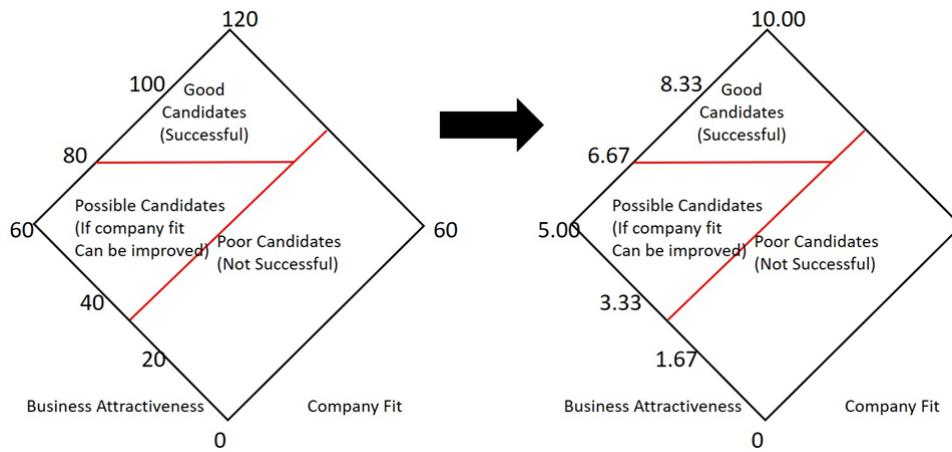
120
100
Good Candidates (Successful)
80
Possible Candidates (If company fit Can be improved)
60
Poor Candidates (Not Successful)
60
40
20
Business Attractiveness
Company Fit
0

10.00
8.33
Good Candidates (Successful)
6.67
Possible Candidates (If company fit Can be improved)
5.00
Poor Candidates (Not Successful)
3.33
1.67
Business Attractiveness
Company Fit
0